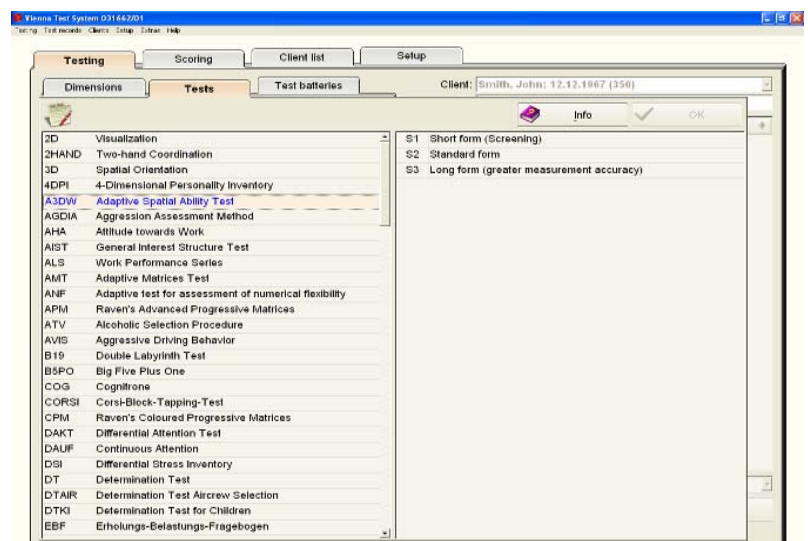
Vienna Test System 031642/01
Testing Test records Clients Setup Extras Help

Testing | Scoring | Client list | Setup

Dimensions | Tests | Test batteries

Client: Smith, John: 12.12.1967 (350)

Info | OK

| | |
|---|---|
| 2D | Visualization |
| 2HAND | Two-hand Coordination |
| 3D | Spatial Orientation |
| 4DPI | 4-Dimensional Personality Inventory |
| A3DW | Adaptive Spatial Ability Test |
| AGDIA | Aggression Assessment Method |
| AHA | Attitude towards Work |
| AIST | General Interest Structure Test |
| ALS | Work Performance Series |
| AMT | Adaptive Matrices Test |
| ANF | Adaptive test for assessment of numerical flexibility |
| APM | Raven's Advanced Progressive Matrices |
| ATV | Alcoholic Selection Procedure |
| AVIS | Aggressive Driving Behavior |
| B19 | Double Labyrinth Test |
| B5PO | Big Five Plus One |
| COG | Cognitrone |
| CORSI | Corsi-Block-Tapping-Test |
| CPM | Raven's Coloured Progressive Matrices |
| DAKT | Differential Attention Test |
| DAUF | Continuous Attention |
| DSI | Differential Stress Inventory |
| DT | Determination Test |
| DTAIR | Determination Test Aircrew Selection |
| DTKI | Determination Test for Children |
| EBF | Erholungs-Belastungs-Fragebogen |

| | |
|---|---|
| S1 | Short form (Screening) |
| S2 | Standard form |
| S3 | Long form (greater measurement accuracy) |